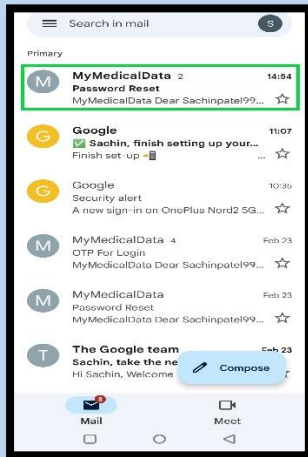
Search in mail

S

Primary

M
MyMedicalData 2
14:54
Password Reset
MyMedicalData Dear Sachinpatel99...

G
Google
11:07
✅ Sachin, finish setting up your...
Finish set-up

G
Google
10:35
Security alert
A new sign-in on OnePlus Nord2 5G...

M
MyMedicalData 4
Feb 23
OTP For Login
MyMedicalData Dear Sachinpatel99...

M
MyMedicalData
Feb 23
Password Reset
MyMedicalData Dear Sachinpatel99...

T
The Google team
Feb 23
Sachin, take the ne
Hi Sachin, Welcome

Compose

8
Mail

Meet